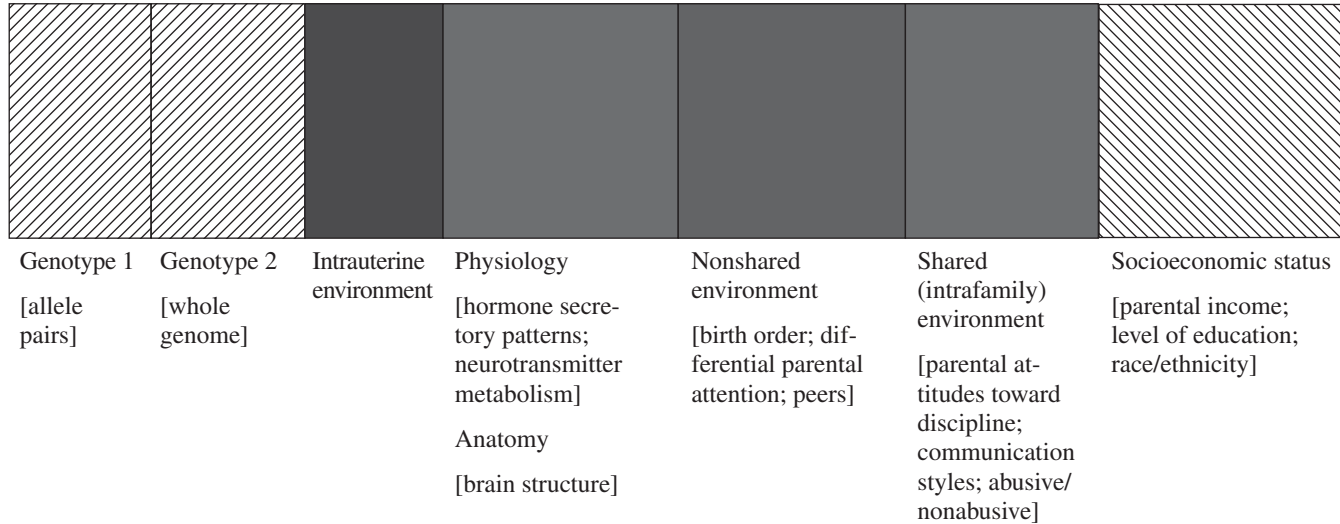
Genotype 1

[allele pairs]

Genotype 2

[whole genome]

Intrauterine environment

Physiology

[hormone secretory patterns; neurotransmitter metabolism]

Anatomy

[brain structure]

Nonshared environment

[birth order; differential parental attention; peers]

Shared (intrafamily) environment

[parental attitudes toward discipline; communication styles; abusive/nonabusive]

Socioeconomic status

[parental income; level of education; race/ethnicity]